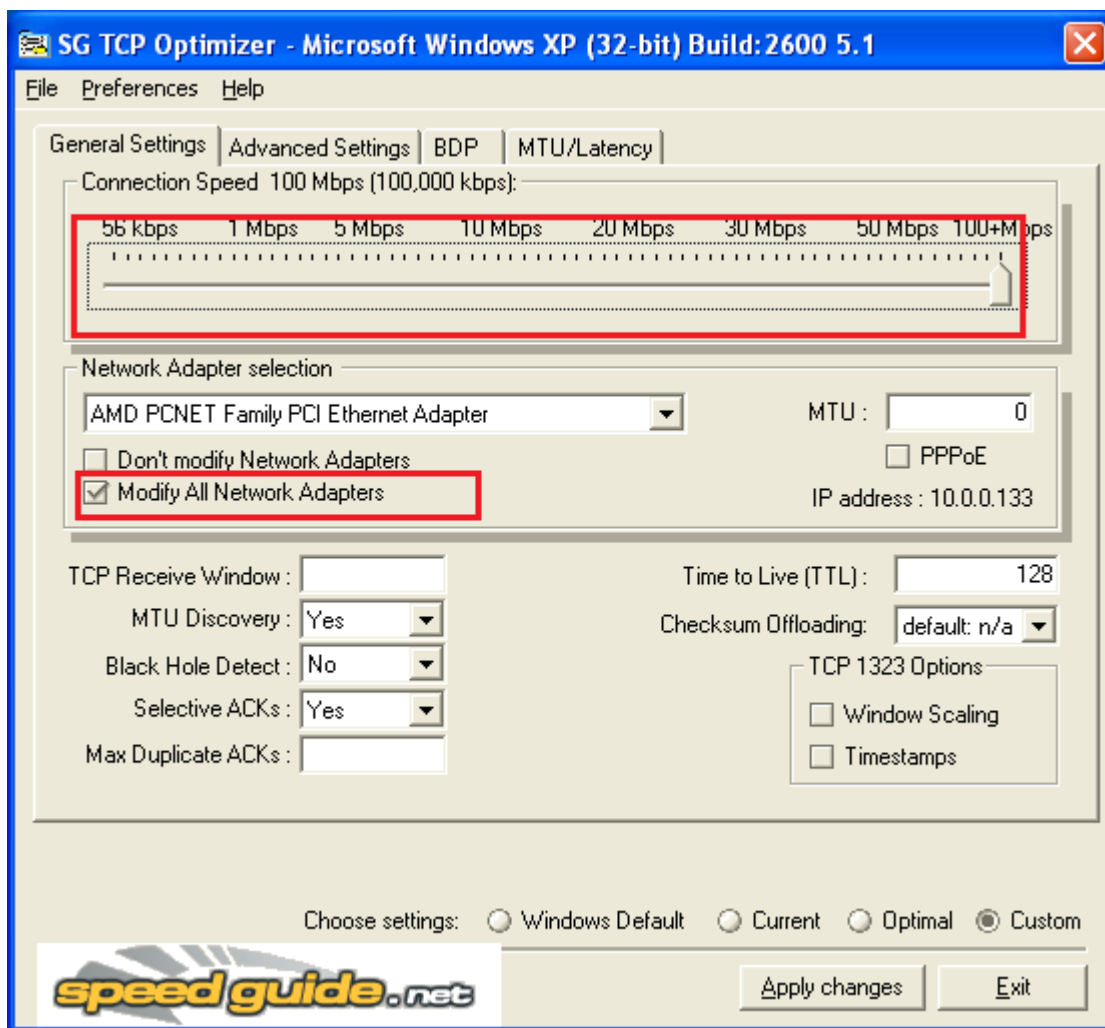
SG TCP Optimizer - Microsoft Windows XP (32-bit) Build:2600 5.1

File Preferences Help

General Settings | Advanced Settings | BDP | MTU/Latency

Connection Speed 100 Mbps (100,000 kbps):

56 kbps 1 Mbps 5 Mbps 10 Mbps 20 Mbps 30 Mbps 50 Mbps 100+Mbps

Network Adapter selection

AMD PCNET Family PCI Ethernet Adapter

MTU : 0

PPPoE

Don't modify Network Adapters

Modify All Network Adapters

IP address : 10.0.0.133

TCP Receive Window :

MTU Discovery : Yes

Black Hole Detect : No

Selective ACKs : Yes

Max Duplicate ACKs :

Time to Live (TTL) : 128

Checksum Offloading: default: n/a

TCP 1323 Options

Window Scaling

Timestamps

Choose settings: Windows Default Current Optimal Custom

speedguide.net

Apply changes

Exit